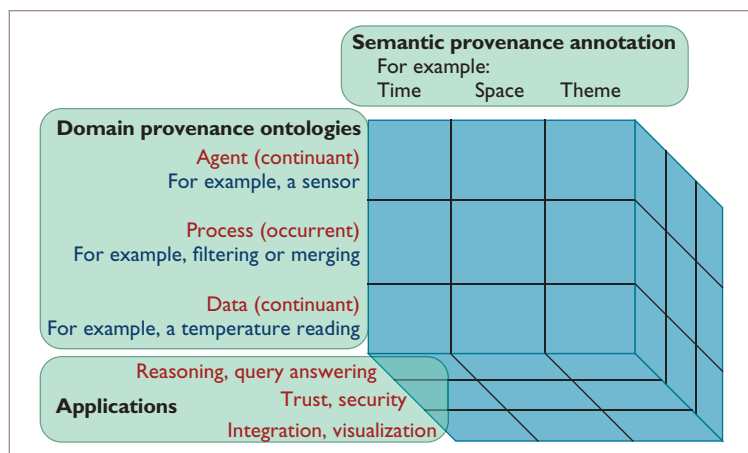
Semantic provenance annotation
For example:
Time Space Theme

Domain provenance ontologies
Agent (continuant)
For example, a sensor

Process (occurrent)
For example, filtering or merging

Data (continuant)
For example, a temperature reading

Applications
Reasoning, query answering
Trust, security
Integration, visualization